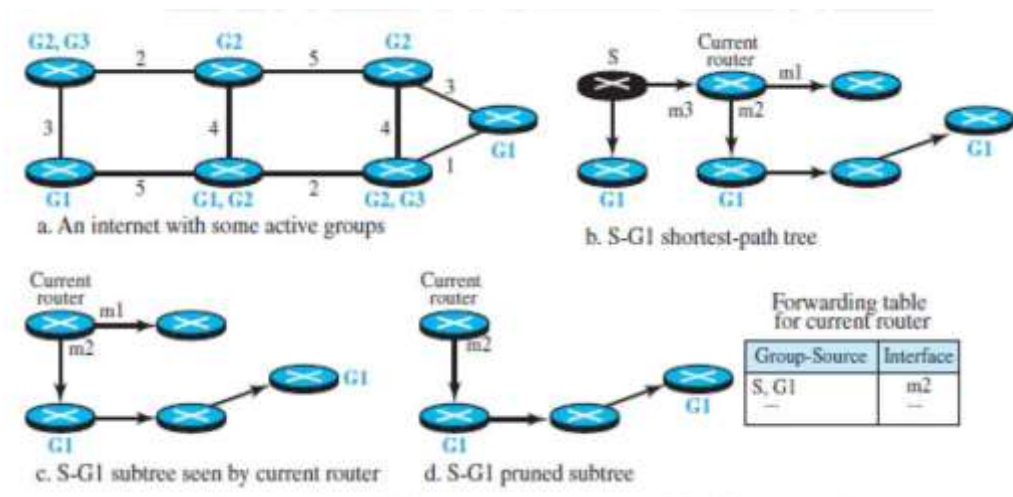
G2, G3
2
G2
5
G2
3
3
4
4
G1
G1
5
G1, G2
2
G2, G3
1
a. An internet with some active groups

S
Current router
m1
m3
m2
G1
G1
G1
b. S-G1 shortest-path tree

Current router
m1
m2
G1
G1
c. S-G1 subtree seen by current router

Current router
m2
G1
G1
d. S-G1 pruned subtree

Forwarding table for current router

| Group-Source | Interface |
|---|---|
| S, G1<br>— | m2<br>— |